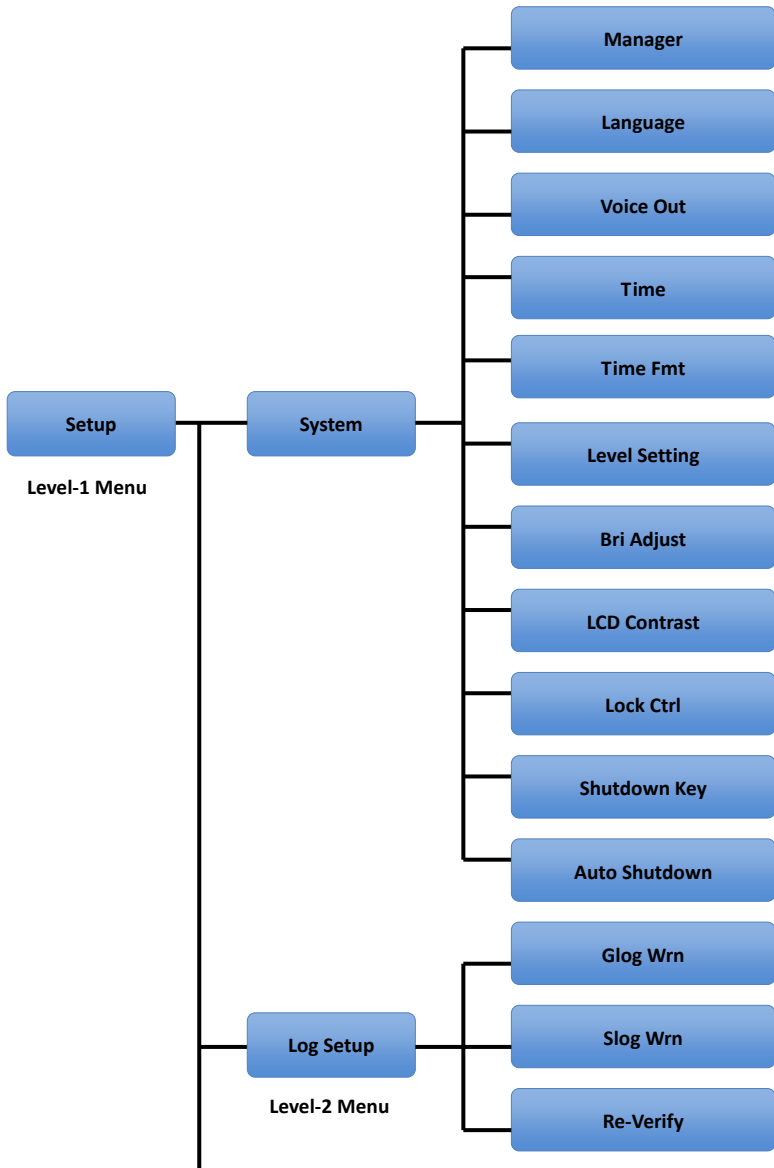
Setup

Level-1 Menu

System

Manager

Language

Voice Out

Time

Time Fmt

Level Setting

Bri Adjust

LCD Contrast

Lock Ctrl

Shutdown Key

Auto Shutdown

Log Setup

Level-2 Menu

Glog Wrn

Slog Wrn

Re-Verify